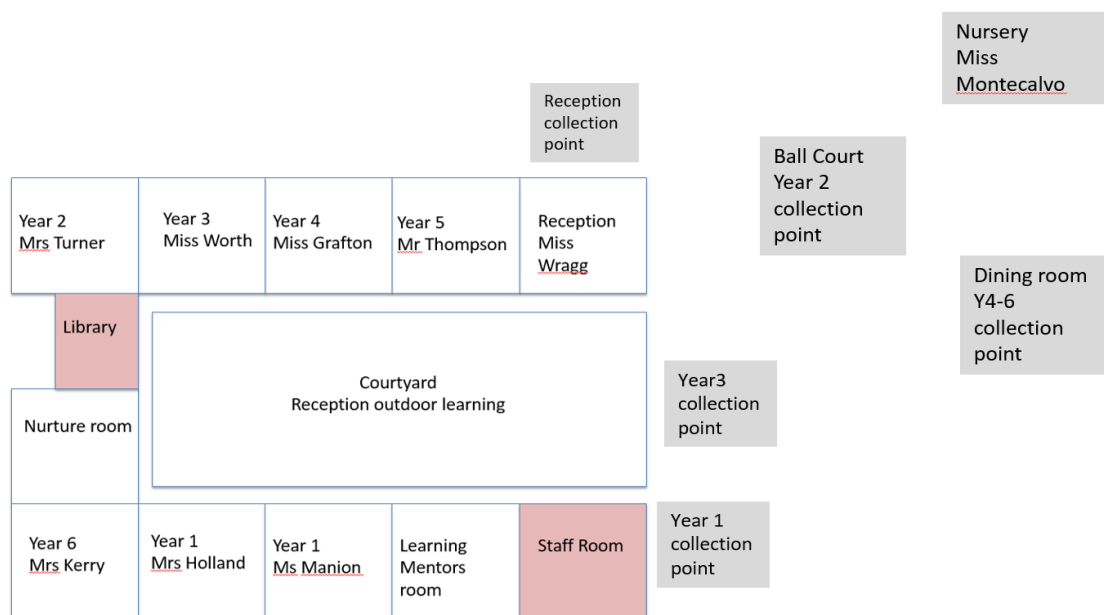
Nursery
Miss
Montecalvo

Reception
collection
point

Ball Court
Year 2
collection
point

Year 2
Mrs Turner

Year 3
Miss Worth

Year 4
Miss Grafton

Year 5
Mr Thompson

Reception
Miss
Wragg

Dining room
Y4-6
collection
point

Library

Courtyard
Reception outdoor learning

Year3
collection
point

Nurture room

Year 6
Mrs Kerry

Year 1
Mrs Holland

Year 1
Ms Manion

Learning
Mentors
room

Staff Room

Year 1
collection
point